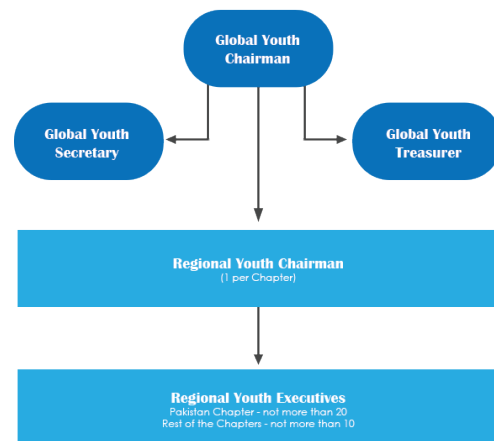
Global Youth Chairman

Global Youth Secretary

Global Youth Treasurer

Regional Youth Chairman
(1 per Chapter)

Regional Youth Executives
Pakistan Chapter - not more than 20
Rest of the Chapters - not more than 10